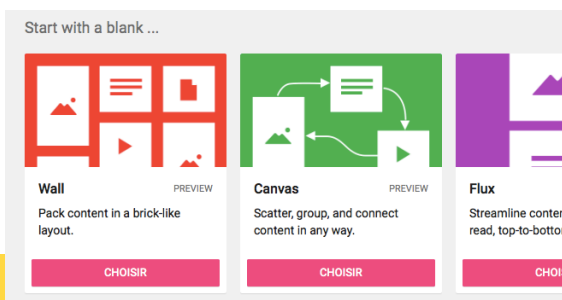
Start with a blank ...

Wall
PREVIEW
Pack content in a brick-like layout.
CHOISIR

Canvas
PREVIEW
Scatter, group, and connect content in any way.
CHOISIR

Flux
Streamline conten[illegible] read, top-to-botto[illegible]
CHOI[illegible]